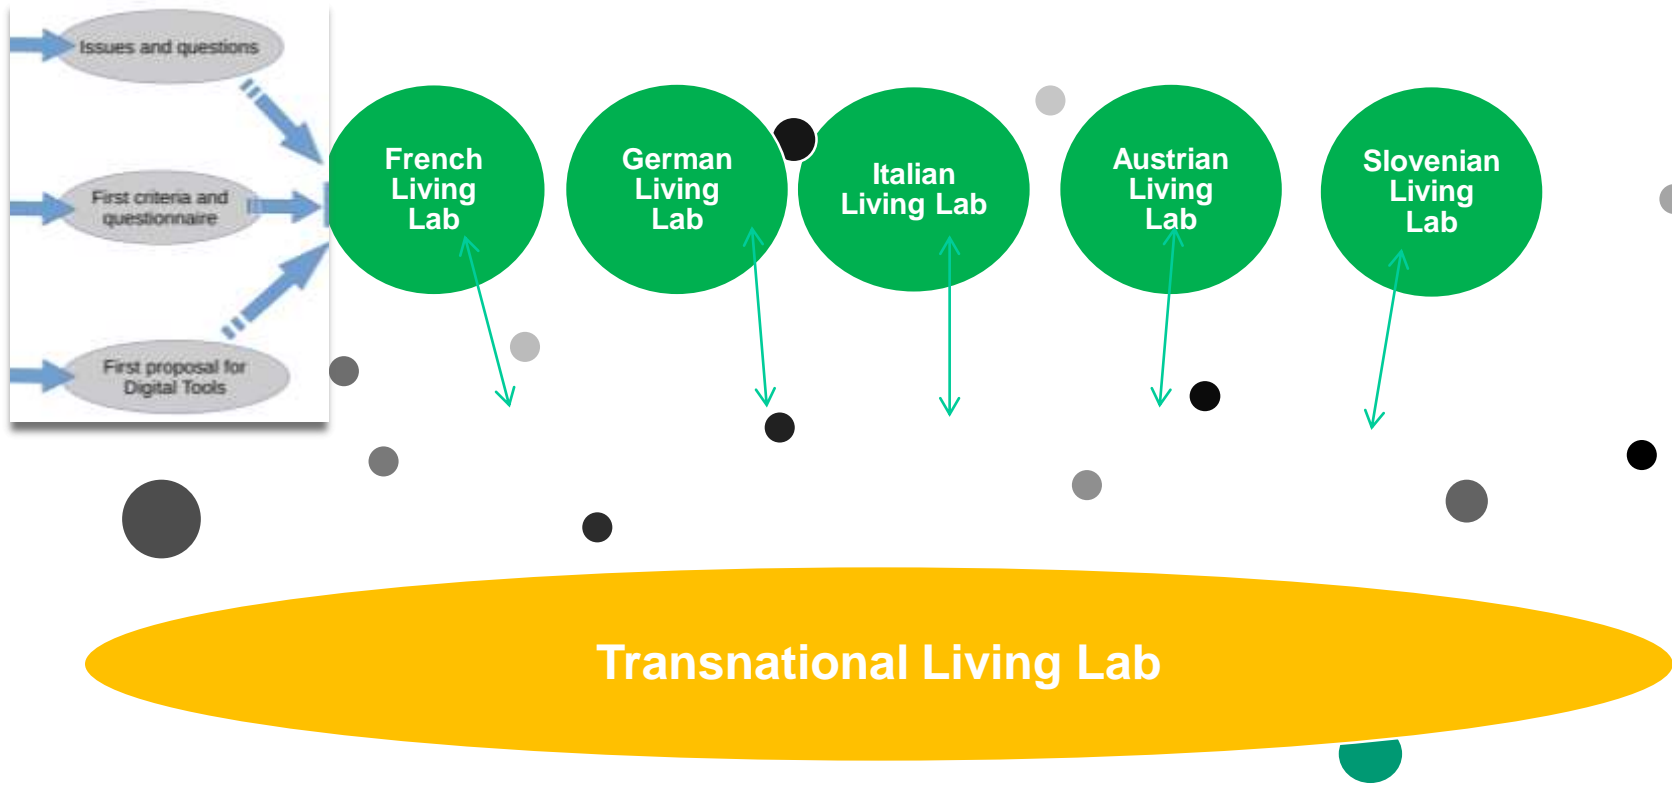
Issues and questions

First criteria and questionnaire

First proposal for Digital Tools

French Living Lab

German Living Lab

Italian Living Lab

Austrian Living Lab

Slovenian Living Lab

Transnational Living Lab